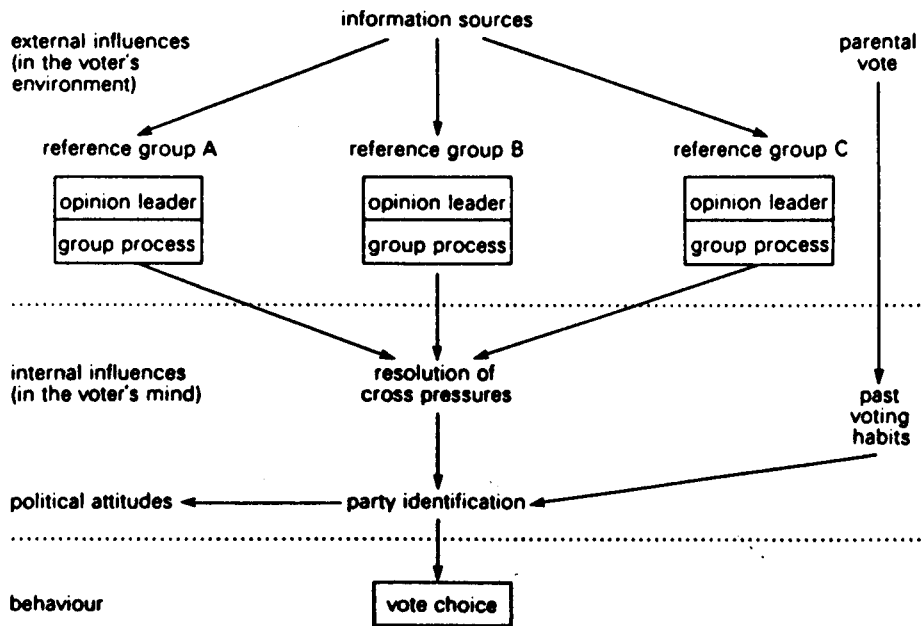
information sources

external influences (in the voter's environment)

parental vote

reference group A

opinion leader

group process

reference group B

opinion leader

group process

reference group C

opinion leader

group process

internal influences (in the voter's mind)

resolution of cross pressures

past voting habits

political attitudes

party identification

behaviour

vote choice